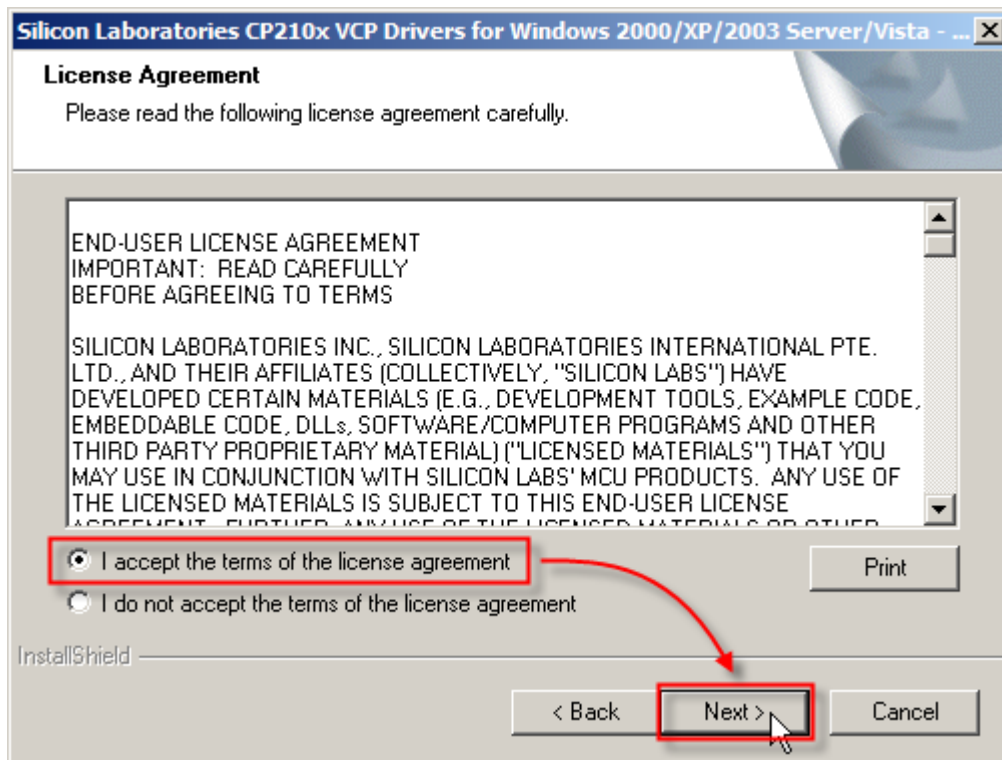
Silicon Laboratories CP210x VCP Drivers for Windows 2000/XP/2003 Server/Vista - ...

License Agreement

Please read the following license agreement carefully.

END-USER LICENSE AGREEMENT
IMPORTANT: READ CAREFULLY
BEFORE AGREEING TO TERMS

SILICON LABORATORIES INC., SILICON LABORATORIES INTERNATIONAL PTE. LTD., AND THEIR AFFILIATES (COLLECTIVELY, "SILICON LABS") HAVE DEVELOPED CERTAIN MATERIALS (E.G., DEVELOPMENT TOOLS, EXAMPLE CODE, EMBEDDABLE CODE, DLLs, SOFTWARE/COMPUTER PROGRAMS AND OTHER THIRD PARTY PROPRIETARY MATERIAL) ("LICENSED MATERIALS") THAT YOU MAY USE IN CONJUNCTION WITH SILICON LABS' MCU PRODUCTS. ANY USE OF THE LICENSED MATERIALS IS SUBJECT TO THIS END-USER LICENSE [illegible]

I accept the terms of the license agreement

I do not accept the terms of the license agreement

Print

InstallShield

< Back

Next >

Cancel